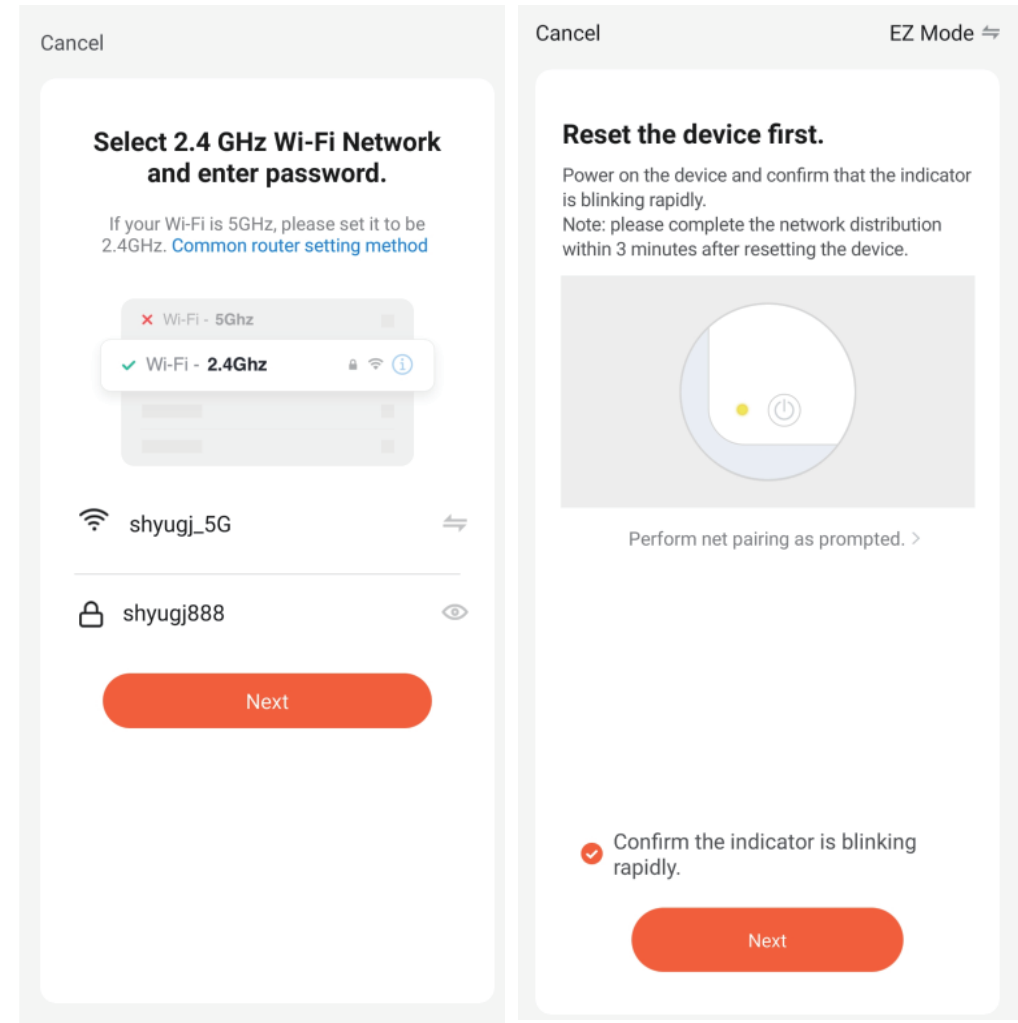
Cancel

Select 2.4 GHz Wi-Fi Network and enter password.

If your Wi-Fi is 5GHz, please set it to be 2.4GHz. Common router setting method

Wi-Fi - 5Ghz

Wi-Fi - 2.4Ghz

shyugj_5G

shyugj888

Next

Cancel

EZ Mode

Reset the device first.

Power on the device and confirm that the indicator is blinking rapidly.
Note: please complete the network distribution within 3 minutes after resetting the device.

Perform net pairing as prompted. >

Confirm the indicator is blinking rapidly.

Next